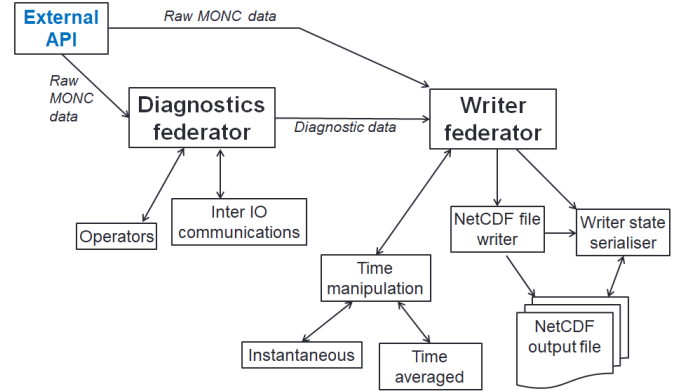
External API

Raw MONC data

Raw MONC data

Diagnostics federator

Diagnostic data

Writer federator

Operators

Inter IO communications

NetCDF file writer

Writer state serialiser

Time manipulation

Instantaneous

Time averaged

NetCDF output file